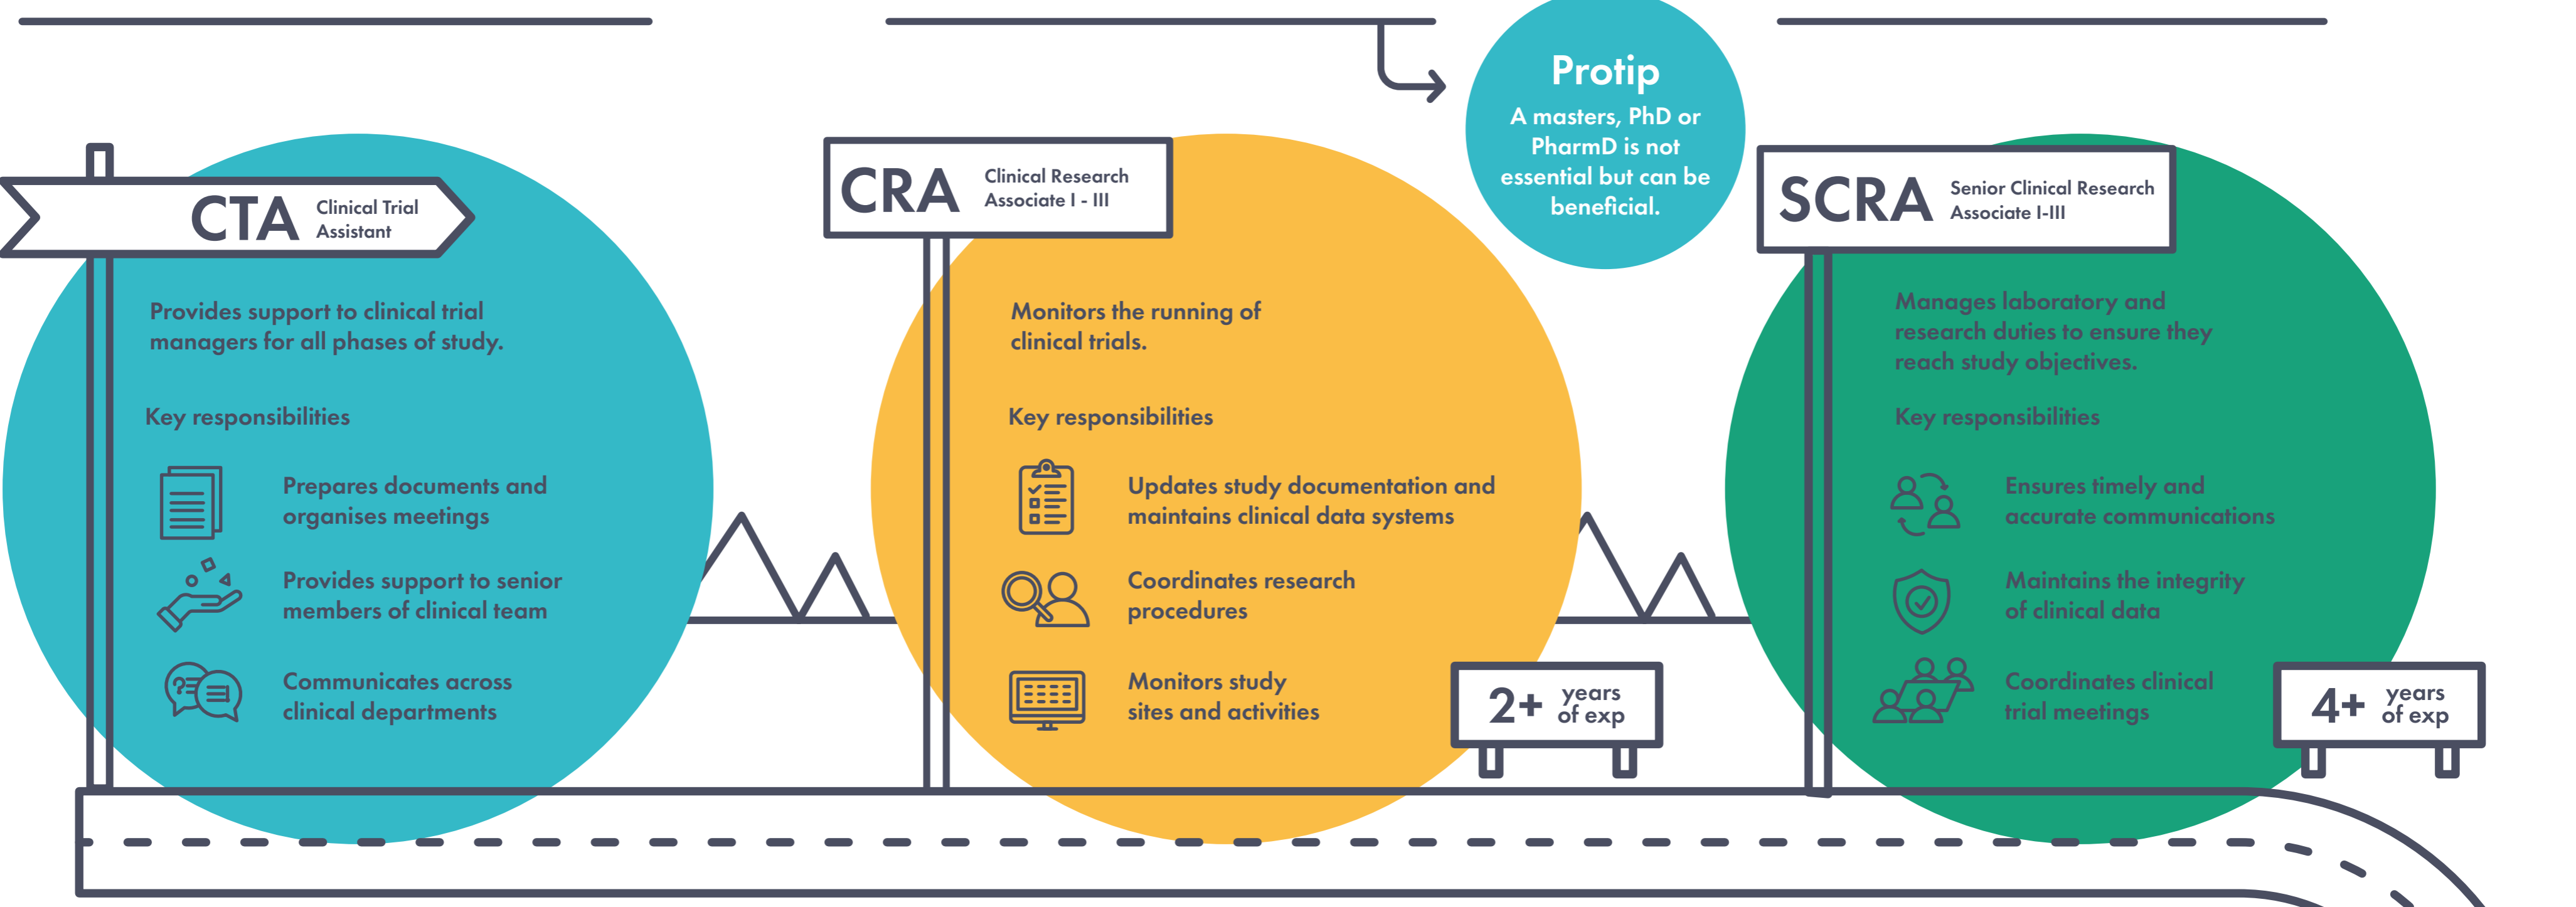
CTA Clinical Trial Assistant

Provides support to clinical trial managers for all phases of study.

Key responsibilities

Prepares documents and organises meetings

Provides support to senior members of clinical team

Communicates across clinical departments

CRA Clinical Research Associate I - III

Monitors the running of clinical trials.

Key responsibilities

Updates study documentation and maintains clinical data systems

Coordinates research procedures

Monitors study sites and activities

2+ years of exp

Protip
A masters, PhD or PharmD is not essential but can be beneficial.

SCRA Senior Clinical Research Associate I-III

Manages laboratory and research duties to ensure they reach study objectives.

Key responsibilities

Ensures timely and accurate communications

Maintains the integrity of clinical data

Coordinates clinical trial meetings

4+ years of exp